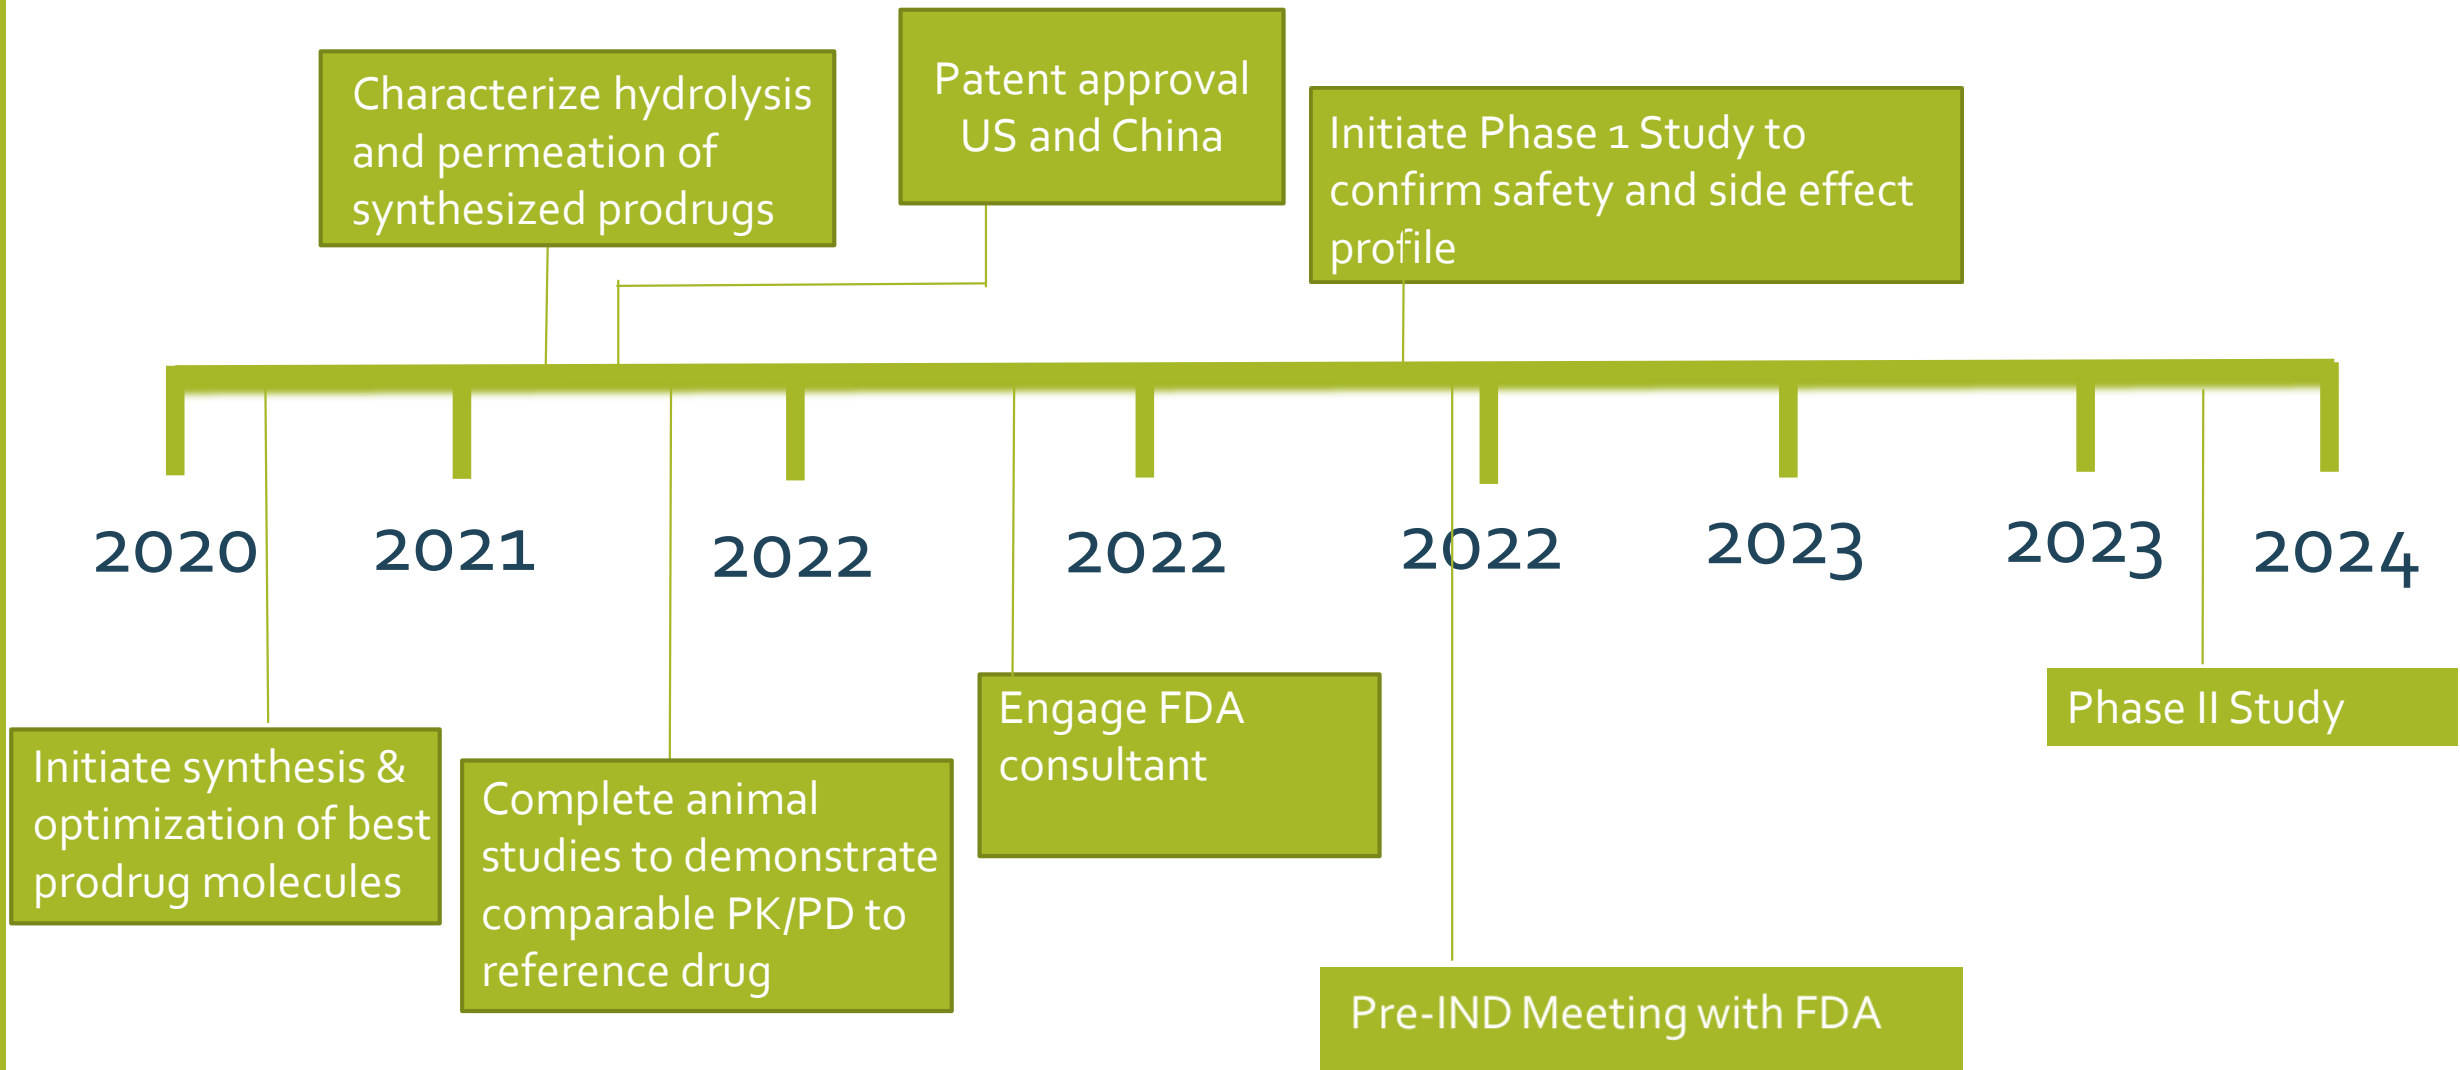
Characterize hydrolysis and permeation of synthesized prodrugs

Patent approval US and China

Initiate Phase 1 Study to confirm safety and side effect profile

2020

2021

2022

2022

2022

2023

2023

2024

Initiate synthesis & optimization of best prodrug molecules

Complete animal studies to demonstrate comparable PK/PD to reference drug

Engage FDA consultant

Phase II Study

Pre-IND Meeting with FDA